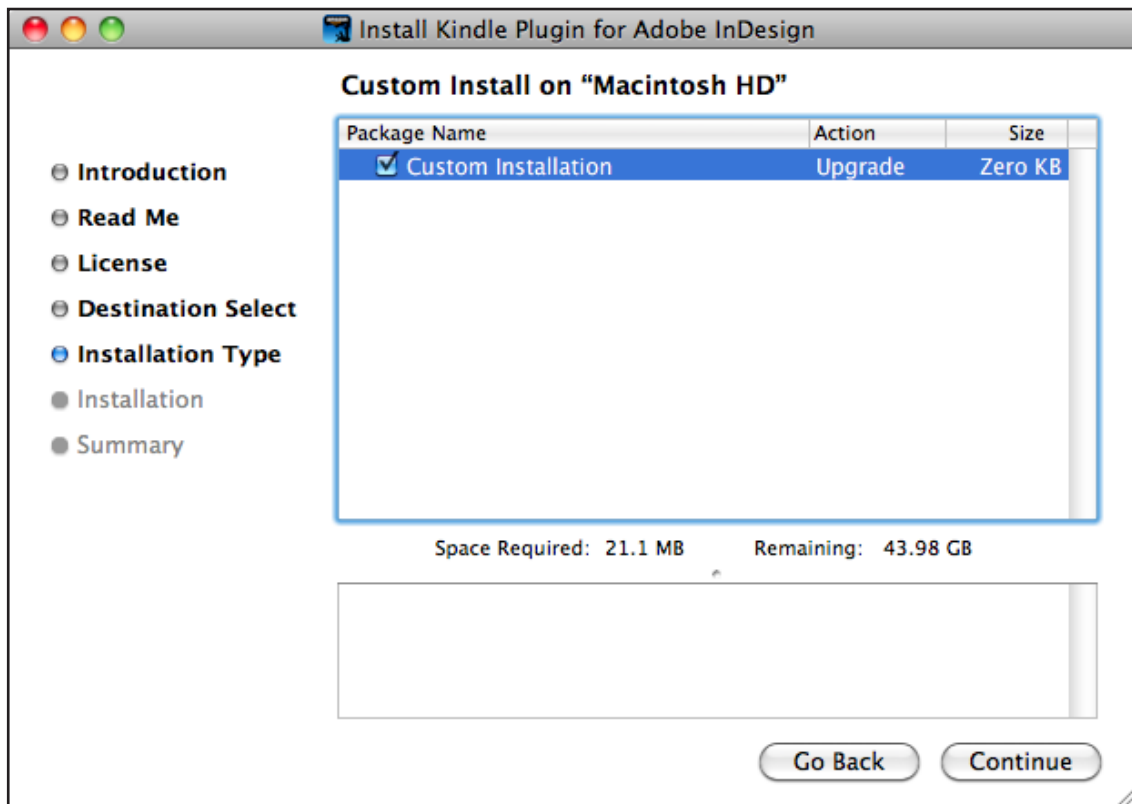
Install Kindle Plugin for Adobe InDesign

Custom Install on "Macintosh HD"

Introduction
Read Me
License
Destination Select
Installation Type
Installation
Summary

| Package Name | Action | Size |
|---|---|---|
| Custom Installation | Upgrade | Zero KB |

Space Required: 21.1 MB Remaining: 43.98 GB

Go Back Continue